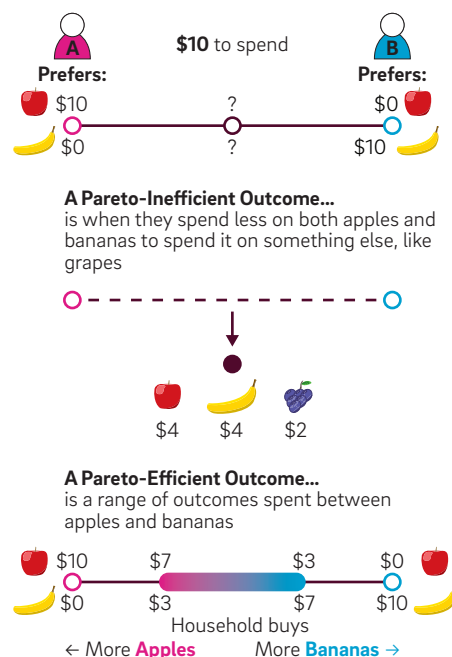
A

B

**$10** to spend

Prefers:

Prefers:

$10

?

$0

$0

?

$10

**A Pareto-Inefficient Outcome...**
is when they spend less on both apples and bananas to spend it on something else, like grapes

$4

$4

$2

**A Pareto-Efficient Outcome...**
is a range of outcomes spent between apples and bananas

$10

$7

$3

$0

$0

$3

$7

$10

Household buys

← More **Apples**

More **Bananas** →